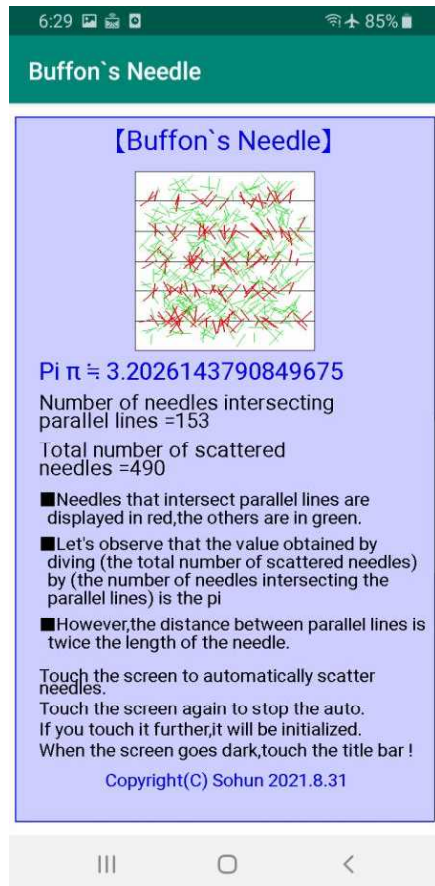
6:29 85%

Buffon`s Needle

【Buffon`s Needle】

Pi π ≒ 3.2026143790849675

Number of needles intersecting parallel lines =153

Total number of scattered needles =490

■Needles that intersect parallel lines are displayed in red,the others are in green.

■Let's observe that the value obtained by diving (the total number of scattered needles) by (the number of needles intersecting the parallel lines) is the pi

■However,the distance between parallel lines is twice the length of the needle.

Touch the screen to automatically scatter needles.
Touch the screen again to stop the auto.
If you touch it further,it will be initialized.
When the screen goes dark,touch the title bar !

Copyright(C) Sohun 2021.8.31